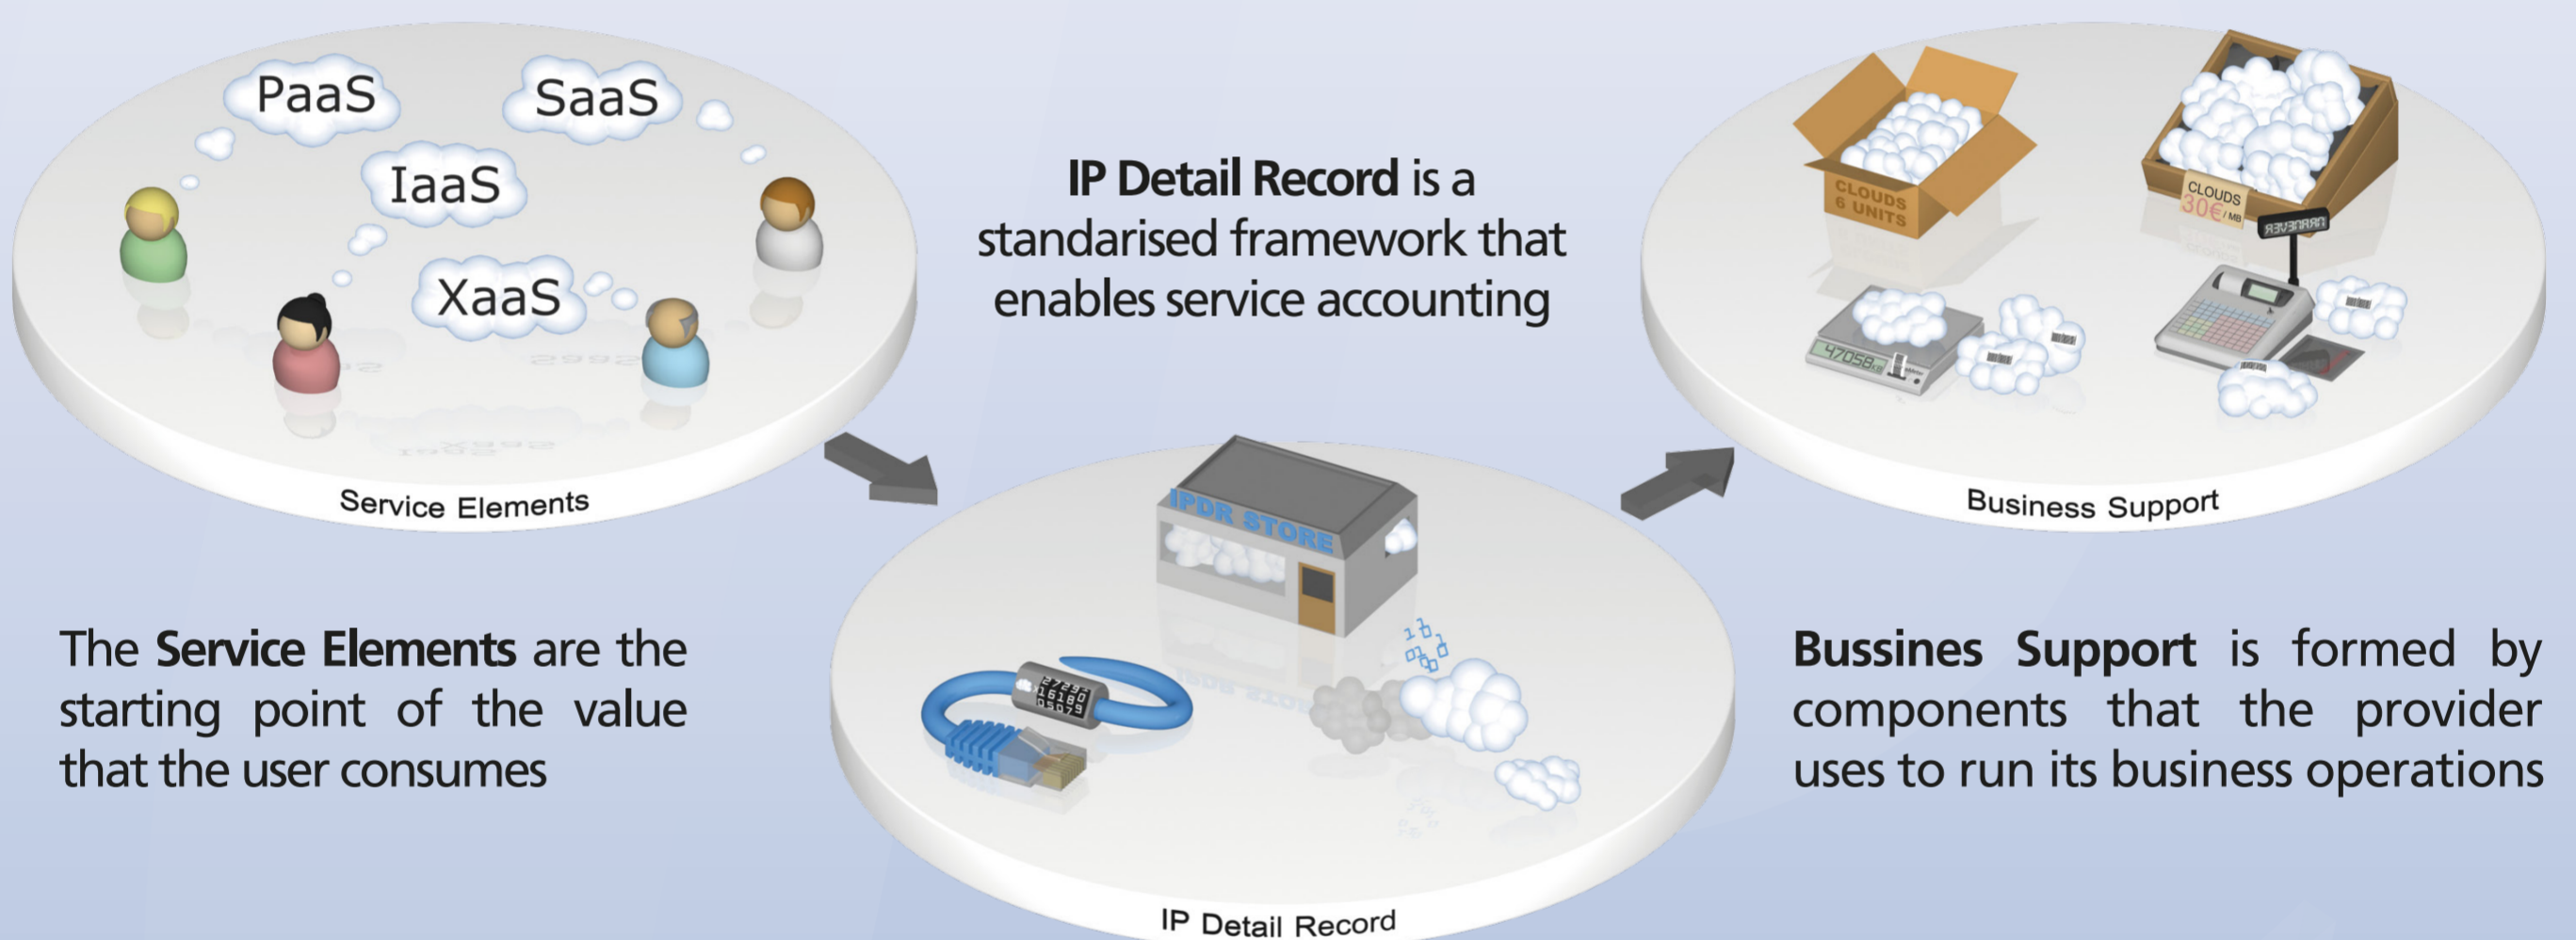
PaaS

SaaS

IaaS

XaaS

Service Elements

IP Detail Record is a standarised framework that enables service accounting

CLOUDS 6 UNITS

CLOUDS 30€/MB

47058

IPDR STORE

Business Support

The Service Elements are the starting point of the value that the user consumes

IP Detail Record

Bussines Support is formed by components that the provider uses to run its business operations